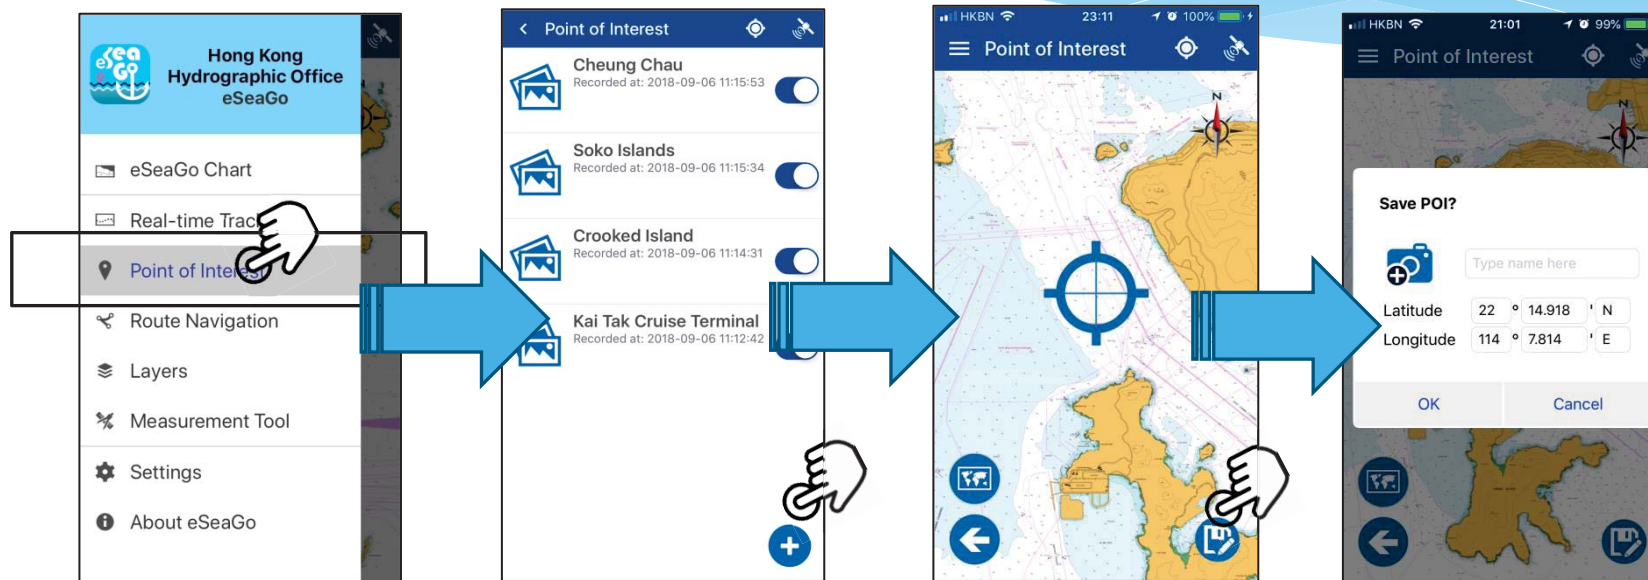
Hong Kong Hydrographic Office eSeaGo

eSeaGo Chart

Real-time Trac

Point of Inte

Route Navigation

Layers

Measurement Tool

Settings

About eSeaGo

Point of Interest

Cheung Chau
Recorded at: 2018-09-06 11:15:53

Soko Islands
Recorded at: 2018-09-06 11:15:34

Crooked Island
Recorded at: 2018-09-06 11:14:31

Kai Tak Cruise Terminal
Recorded at: 2018-09-06 11:12:42

HKBN 23:11 100%

Point of Interest

N

HKBN 21:01 99%

Point of Interest

N

Save POI?

Type name here

Latitude 22 ° 14.918 ' N
Longitude 114 ° 7.814 ' E

OK Cancel